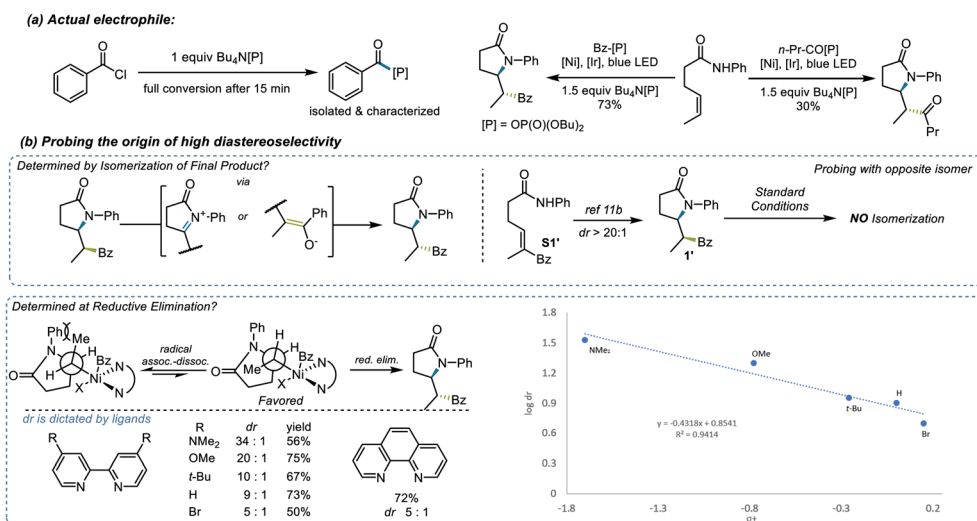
(a) Actual electrophile:

Cl

1 equiv $Bu_4N[P]$

full conversion after 15 min

[P]

isolated & characterized

O

N–Ph

Bz

Bz-[P]
[Ni], [Ir], blue LED

1.5 equiv $Bu_4N[P]$
73%

[P] = OP(O)(OBu)$_2$

O

NHPh

n-Pr-CO[P]
[Ni], [Ir], blue LED

1.5 equiv $Bu_4N[P]$
30%

O

N–Ph

O

Pr

(b) Probing the origin of high diastereoselectivity

Determined by Isomerization of Final Product?

N–Ph

Bz

via

N$^+$-Ph

or

Ph

O$^-$

N–Ph

Bz

Probing with opposite isomer

O

NHPh

S1'

Bz

ref 11b

dr > 20:1

O

N–Ph

1'

Bz

Standard Conditions

NO Isomerization

Determined at Reductive Elimination?

Ph

Me

N

H

Bz

H

Ni

X

N

N

O

radical assoc.-dissoc.

Ph

N

H

H

Bz

Me

Ni

X

N

N

O

Favored

red. elim.

O

N–Ph

Bz

dr is dictated by ligands

R

R

N

N

| R | dr | yield |
|---|---|---|
| NMe$_2$ | 34 : 1 | 56% |
| OMe | 20 : 1 | 75% |
| t-Bu | 10 : 1 | 67% |
| H | 9 : 1 | 73% |
| Br | 5 : 1 | 50% |

N

N

72%
dr 5 : 1

1.8
1.5
1.2
0.9
0.6
0.3
0

log dr

NMe$_2$

OMe

t-Bu

H

Br

y = -0.4318x + 0.8541
R² = 0.9414

-1.8
-1.3
-0.8
-0.3
0.2

σ+